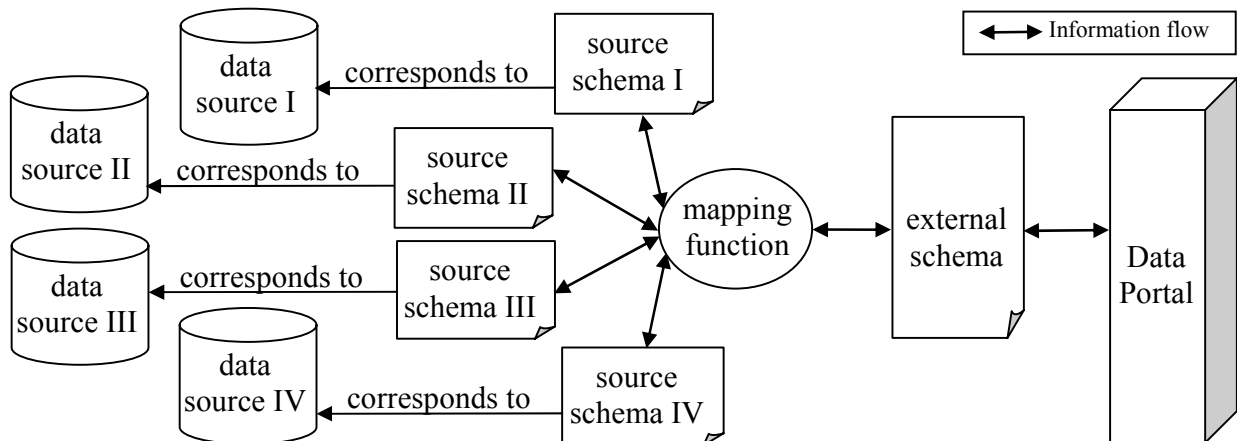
Information flow

data source I

corresponds to

source schema I

data source II

corresponds to

source schema II

mapping function

external schema

Data Portal

data source III

corresponds to

source schema III

data source IV

corresponds to

source schema IV